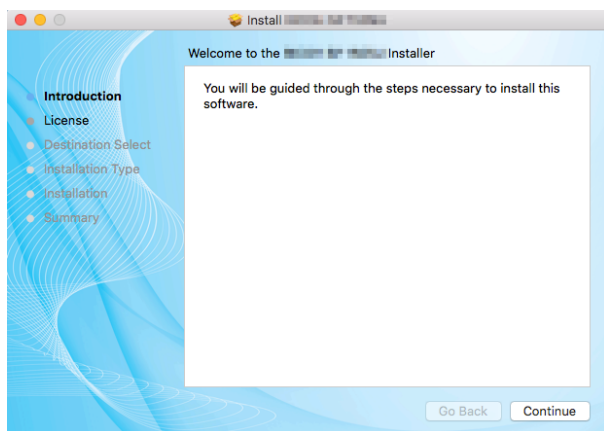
Install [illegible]

Welcome to the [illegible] Installer

Introduction
License
Destination Select
Installation Type
Installation
Summary

You will be guided through the steps necessary to install this software.

Go Back
Continue